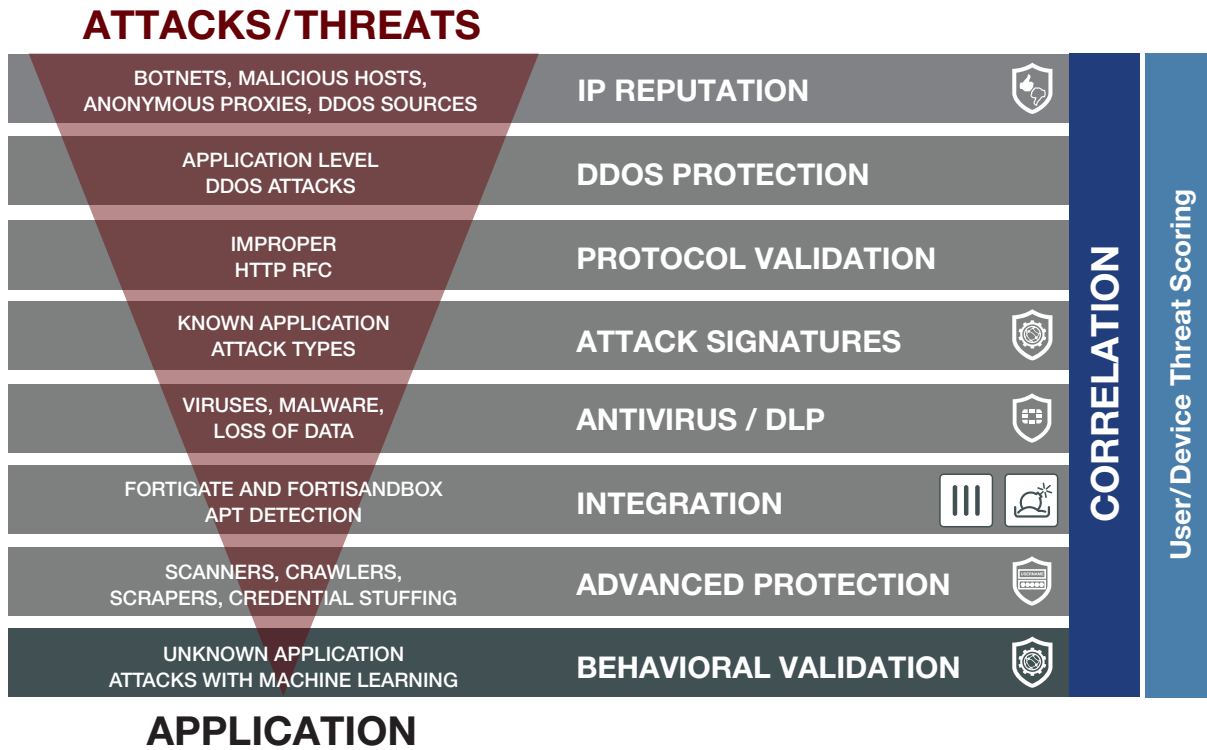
ATTACKS/THREATS

BOTNETS, MALICIOUS HOSTS, ANONYMOUS PROXIES, DDOS SOURCES | IP REPUTATION

APPLICATION LEVEL DDOS ATTACKS | DDOS PROTECTION

IMPROPER HTTP RFC | PROTOCOL VALIDATION

KNOWN APPLICATION ATTACK TYPES | ATTACK SIGNATURES

VIRUSES, MALWARE, LOSS OF DATA | ANTIVIRUS / DLP

FORTIGATE AND FORTISANDBOX APT DETECTION | INTEGRATION

SCANNERS, CRAWLERS, SCRAPERS, CREDENTIAL STUFFING | ADVANCED PROTECTION

UNKNOWN APPLICATION ATTACKS WITH MACHINE LEARNING | BEHAVIORAL VALIDATION

CORRELATION

User/Device Threat Scoring

APPLICATION